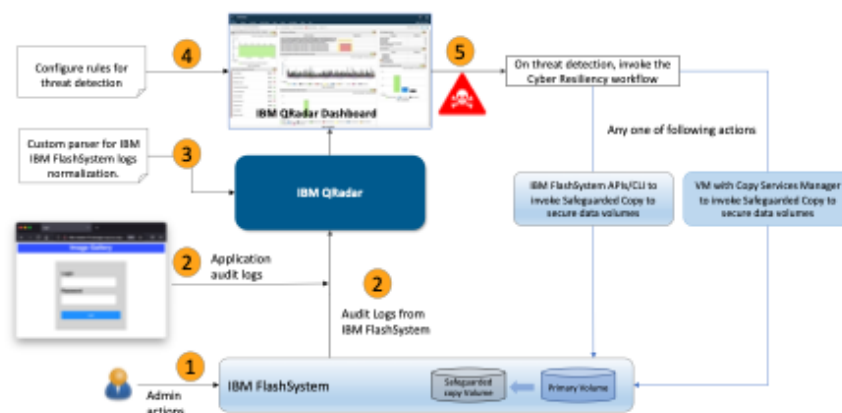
Configure rules for threat detection

4

IBM QRadar Dashboard

5

On threat detection, invoke the Cyber Resiliency workflow

Any one of following actions

Custom parser for IBM IBM FlashSystem logs normalization.

3

IBM QRadar

IBM FlashSystem APIs/CLI to invoke Safeguarded Copy to secure data volumes

VM with Copy Services Manager to invoke Safeguarded Copy to secure data volumes

Image Gallery

Login

Password

2

Application audit logs

2

Audit Logs from IBM FlashSystem

1

Admin actions

IBM FlashSystem

Safeguarded copy Volume

Primary Volume